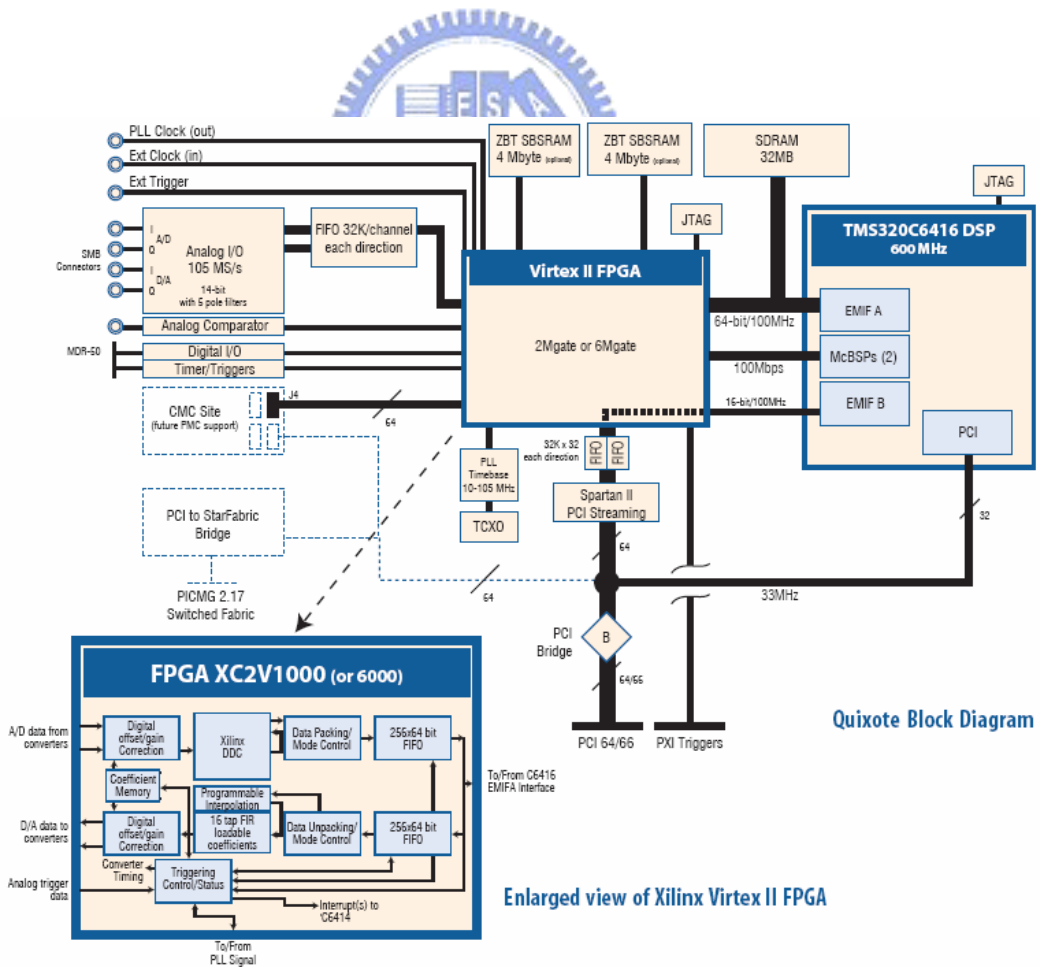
PLL Clock (out)
Ext Clock (in)
Ext Trigger

ZBT SBSRAM 4 Mbyte (optional)
ZBT SBSRAM 4 Mbyte (optional)
SDRAM 32MB
JTAG
JTAG

SMB Connectors
I A/D Q
I D/A Q
Analog I/O 105 MS/s 14-bit with 5 pole filters
FIFO 32K/channel each direction
Virtex II FPGA
TMS320C6416 DSP 600 MHz
Analog Comparator
MDR-50
Digital I/O
Timer/Triggers
2Mgate or 6Mgate
64-bit/100MHz
EMIF A
McBSPs (2)
100Mbps
16-bit/100MHz
EMIF B
PCI
J4
CMC Site (future PMC support)
64
32K x 32 each direction
FIFO
FIFO
PLL Timebase 10-105 MHz
TCXO
Spartan II PCI Streaming
PCI to StarFabric Bridge
PICMG 2.17 Switched Fabric
32
64
64
33MHz
PCI Bridge
B
64/66
PCI 64/66
PXI Triggers

FPGA XC2V1000 (or 6000)
A/D data from converters
Digital offset/gain Correction
Xilinx DDC
Data Packing/ Mode Control
256x64 bit FIFO
Coefficient Memory
Programmable Interpolation
16 tap FIR loadable coefficients
To/From C6416 EMIFA Interface
D/A data to converters
Digital offset/gain Correction
Data Unpacking/ Mode Control
256x64 bit FIFO
Converter Timing
Analog trigger data
Triggering Control/Status
Interrupt(s) to 'C6414
To/From PLL Signal

Quixote Block Diagram

Enlarged view of Xilinx Virtex II FPGA